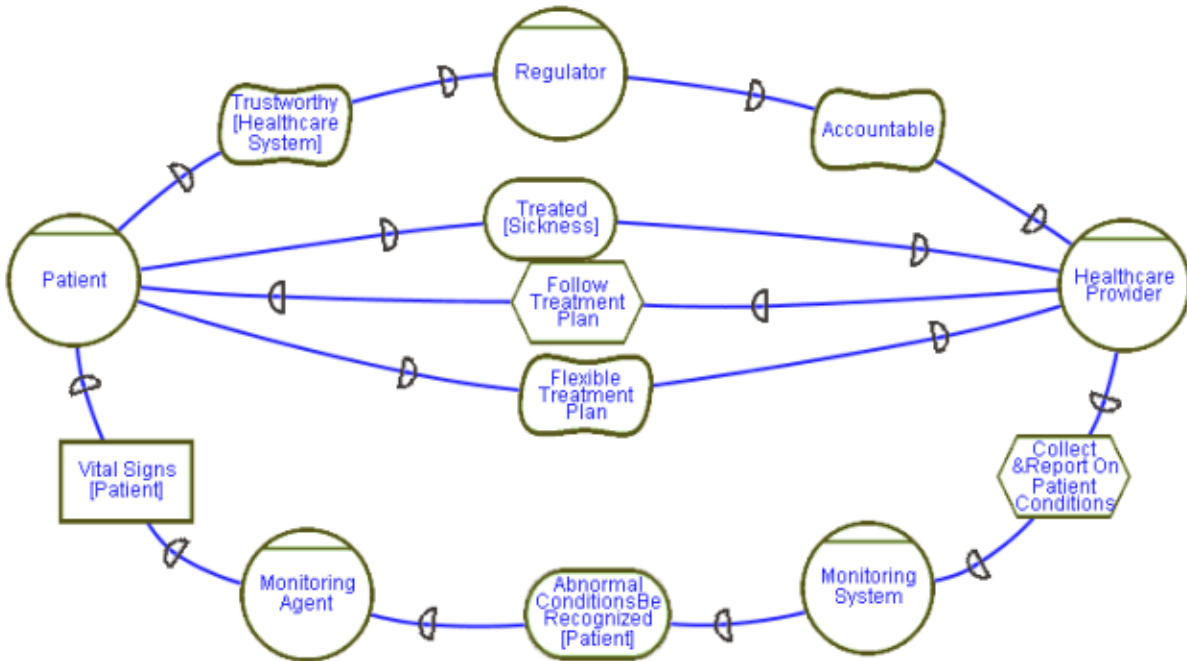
Regulator

Trustworthy [Healthcare System]

Accountable

Treated [Sickness]

Patient

Follow Treatment Plan

Healthcare Provider

Flexible Treatment Plan

Vital Signs [Patient]

Collect &Report On Patient Conditions

Monitoring Agent

Abnormal ConditionsBe Recognized [Patient]

Monitoring System